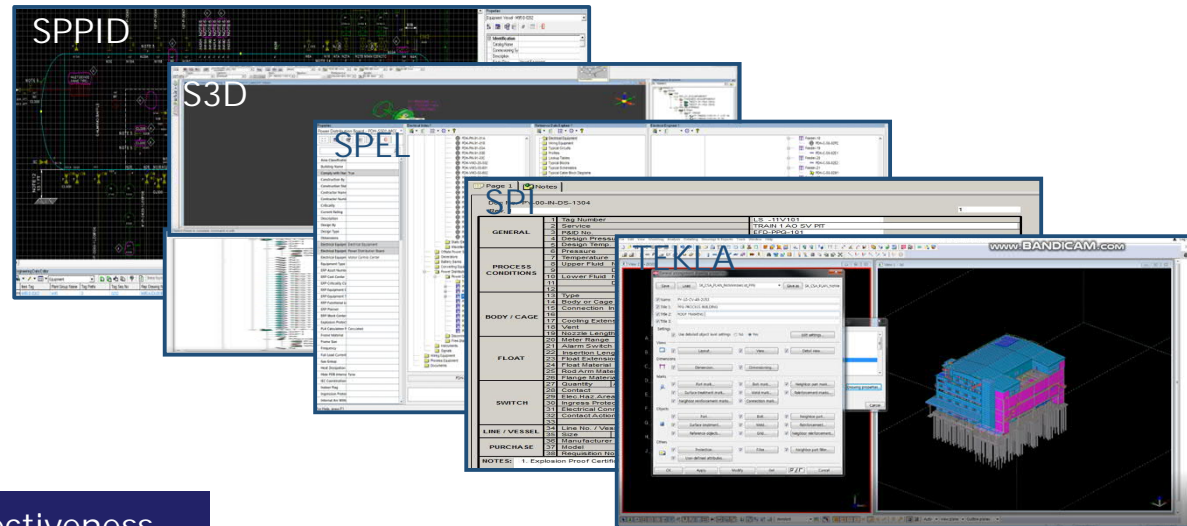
SPPID

S3D

SPEL

SPI

TEKLA

www.BANDICAM.com

Page 1 | Notes

|  | 1 | Tag Number | LS -11V181 |
|---|---|---|---|
| GENERAL | 2 | Service | TRAIN 1 AO SV PIT |
|  | 3 | P&ID No. | LFD-PPS-101 |
|  | 4 | Design Pressu |  |
|  | 5 | Design Temp. |  |
|  | 6 | Measure |  |
| PROCESS CONDITIONS | 7 | Temperature |  |
|  | 8 | Upper Fluid |  |
|  | 9 |  |  |
|  | 10 | Lower Fluid |  |
|  | 11 |  |  |
|  | 12 |  |  |
| BODY / CAGE | 13 | Type |  |
|  | 14 | Body or Cage |  |
|  | 15 | Connection In |  |
|  | 16 |  |  |
|  | 17 | Cooling Extens |  |
|  | 18 | Vent |  |
|  | 19 | Nozzle Length |  |
| FLOAT | 20 | Meter Range |  |
|  | 21 | Alarm Switch |  |
|  | 22 | Insertion Leng |  |
|  | 23 | Float Extensio |  |
|  | 24 | Float Material |  |
|  | 25 | Rod-Arm Mate |  |
|  | 26 | Flange Materi |  |
| SWITCH | 27 | Quantity |  |
|  | 28 | Contact |  |
|  | 29 | Elec.Haz.Area |  |
|  | 30 | Ingress Protec |  |
|  | 31 | Electrical Conn |  |
|  | 32 | Contact Action |  |
|  | 33 |  |  |
| LINE / VESSEL | 34 | Line No. / Ves |  |
|  | 35 | Size |  |
| PURCHASE | 36 | Manufacturer |  |
|  | 37 | Model |  |
|  | 38 | Requisition No |  |

NOTES: 1. Explosion Proof Certifi

ctiveness